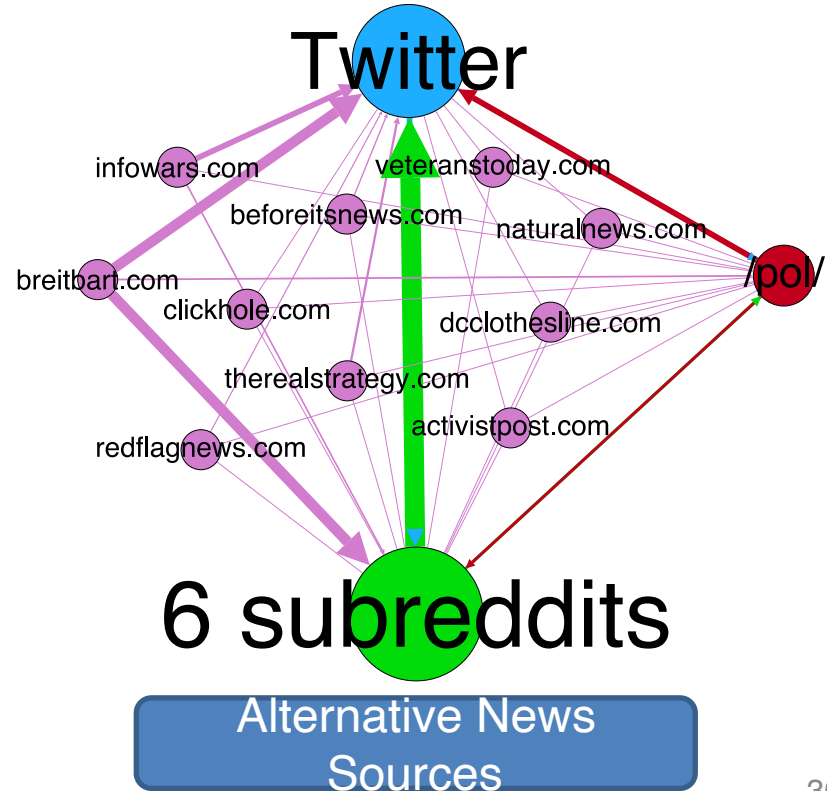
Twitter

infowars.com

veteranstoday.com

beforeitsnews.com

naturalnews.com

breitbart.com

/pol/

clickhole.com

dcclothesline.com

therealstrategy.com

activistpost.com

redflagnews.com

6 subreddits

Alternative News Sources

3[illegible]